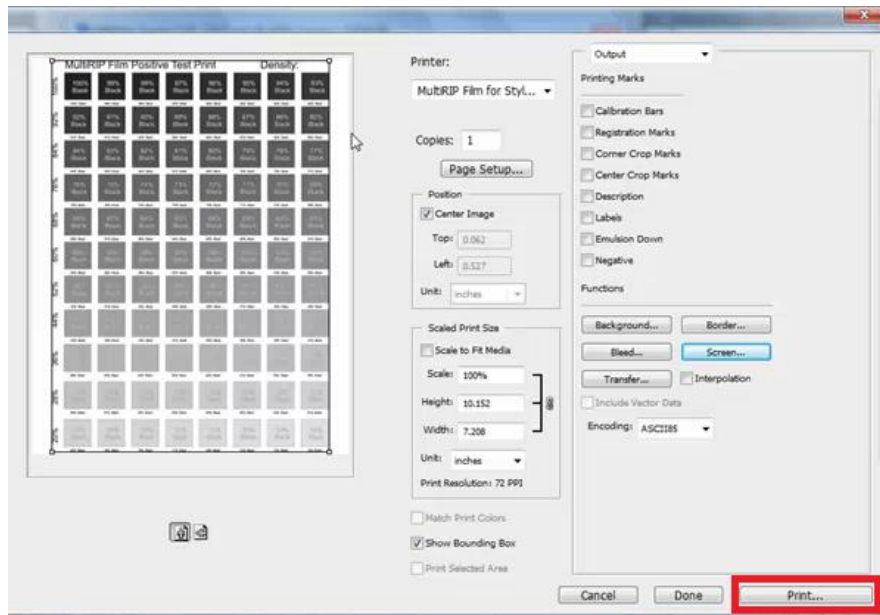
MultiRIP Film Positive Test Print Density:

100% Black 99% Black 98% Black 97% Black 96% Black 95% Black 94% Black 93% Black

Printer:

MultiRIP Film for Styl...

Copies: 1

Page Setup...

Position

Center Image

Top: 0.062

Left: 0.527

Unit: inches

Scaled Print Size

Scale to Fit Media

Scale: 100%

Height: 10.152

Width: 7.208

Unit: inches

Print Resolution: 72 PPI

Match Print Colors

Show Bounding Box

Print Selected Area

Output

Printing Marks

Calibration Bars

Registration Marks

Corner Crop Marks

Center Crop Marks

Description

Labels

Emulsion Down

Negative

Functions

Background...

Border...

Bleed...

Screen...

Transfer...

Interpolation

Include Vector Data

Encoding: ASCII85

Cancel

Done

Print...